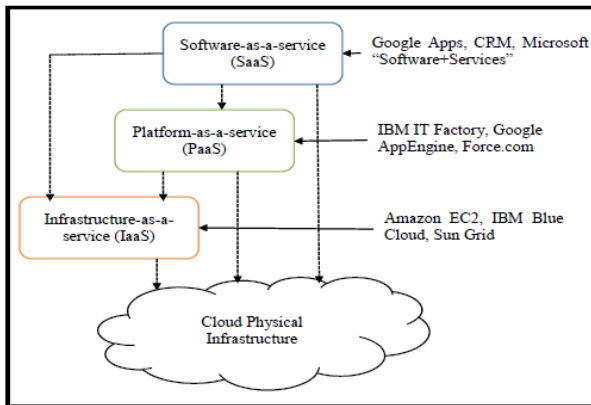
Software-as-a-service (SaaS)

Google Apps, CRM, Microsoft "Software+Services"

Platform-as-a-service (PaaS)

IBM IT Factory, Google AppEngine, Force.com

Infrastructure-as-a-service (IaaS)

Amazon EC2, IBM Blue Cloud, Sun Grid

Cloud Physical Infrastructure